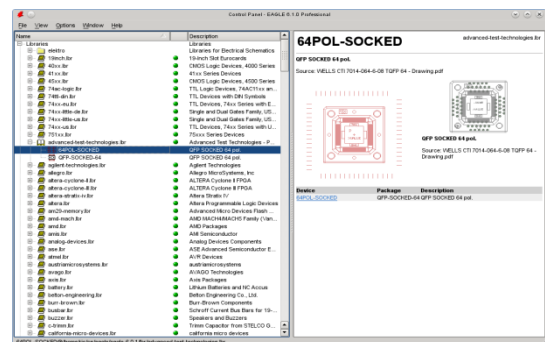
Control Panel - EAGLE 6.1.0 Professional

File View Options Window Help

| Name | Description |
|---|---|
| Libraries | Libraries |
| elektro | Libraries for Electrical Schematics |
| 19inch.lbr | 19-inch Slot Eurocards |
| 40xx.lbr | CMOS Logic Devices, 4000 Series |
| 41xx.lbr | 41xx Series Devices |
| 45xx.lbr | CMOS Logic Devices, 4500 Series |
| 74ac-logic.lbr | TTL Logic Devices, 74AC11xx an... |
| 74ttl-din.lbr | TTL Devices with DIN Symbols |
| 74xx-eu.lbr | TTL Devices, 74xx Series with E... |
| 74xx-little-de.lbr | Single and Dual Gates Family, US... |
| 74xx-little-us.lbr | Single and Dual Gates Family, US... |
| 74xx-us.lbr | TTL Devices, 74xx Series with U... |
| 751xx.lbr | 75xxx Series Devices |
| advanced-test-technologies.lbr | Advanced Test Technologies - P... |
| 64POL-SOCKED | QFP SOCKED 64 pol. |
| QFP-SOCKED-64 | QFP SOCKED 64 pol. |
| agilent-technologies.lbr | Agilent Technologies |
| allegro.lbr | Allegro MicroSystems, Inc |
| altera-cyclone-II.lbr | ALTERA Cyclone II FPGA |
| altera-cyclone-III.lbr | ALTERA Cyclone III FPGA |
| altera-stratix-iv.lbr | Altera Stratix IV |
| altera.lbr | Altera Programmable Logic Devices |
| am29-memory.lbr | Advanced Micro Devices Flash ... |
| amd-mach.lbr | AMD MACH4/MACH5 Family (Van... |
| amd.lbr | AMD Packages |
| amis.lbr | AMI Semiconductor |
| analog-devices.lbr | Analog Devices Components |
| ase.lbr | ASE Advanced Semiconductor E... |
| atmel.lbr | AVR Devices |
| austriamicrosystems.lbr | austriamicrosystems |
| avago.lbr | AVAGO Technologies |
| avr.lbr | Avr Packages |
| battery.lbr | Lithium Batteries and NC Accus |
| belton-engineering.lbr | Belton Engineering Co., Ltd. |
| burr-brown.lbr | Burr-Brown Components |
| busbar.lbr | Schroff Current Bus Bars for 19-... |
| buzzer.lbr | Speakers and Buzzers |
| c-trimm.lbr | Trimm Capacitor from STELCO G... |
| california-micro-devices.lbr | california micro devices |

64POL-SOCKED

advanced-test-technologies.lbr

QFP SOCKED 64 pol.

Source: WELLS CTI 7014-064-6-08 TQFP 64 - Drawing.pdf

QFP SOCKED 64 pol.

Source: WELLS CTI 7014-064-6-08 TQFP 64 - Drawing pdf

| Device | Package | Description |
|---|---|---|
| 64POL-SOCKED | QFP-SOCKED-64 | QFP SOCKED 64 pol. |

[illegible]